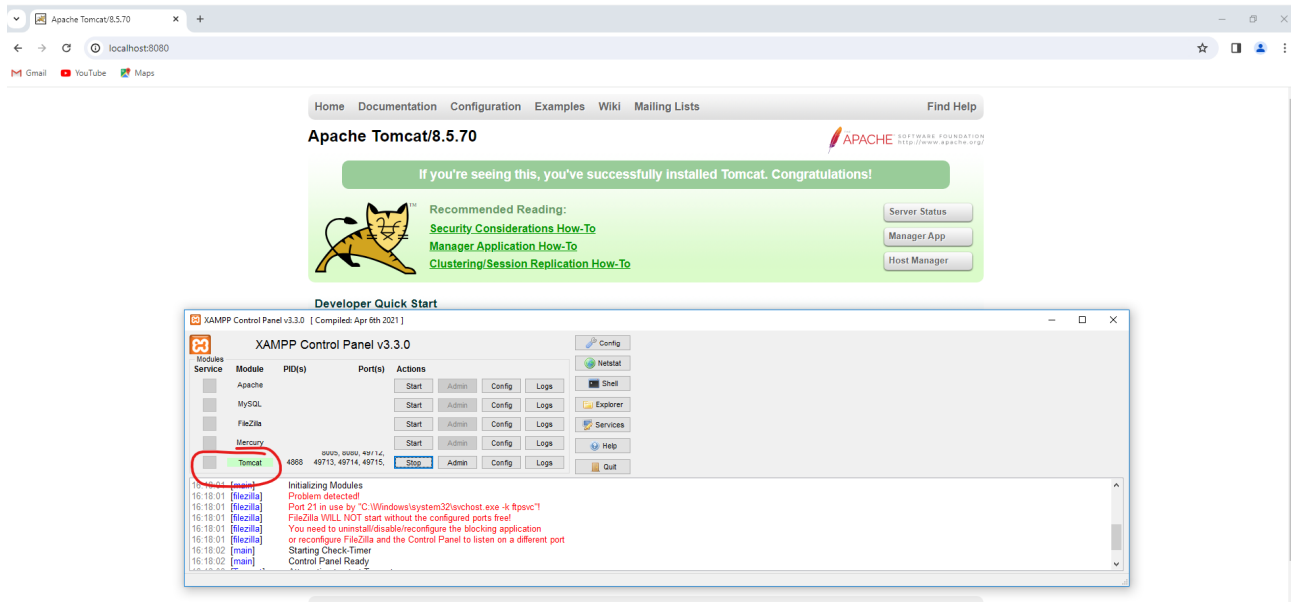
Apache Tomcat/8.5.70

localhost:8080

Gmail YouTube Maps

Home Documentation Configuration Examples Wiki Mailing Lists Find Help

Apache Tomcat/8.5.70

APACHE SOFTWARE FOUNDATION http://www.apache.org/

If you're seeing this, you've successfully installed Tomcat. Congratulations!

Recommended Reading:
Security Considerations How-To
Manager Application How-To
Clustering/Session Replication How-To

Server Status
Manager App
Host Manager

Developer Quick Start

XAMPP Control Panel v3.3.0 [ Compiled: Apr 6th 2021 ]

XAMPP Control Panel v3.3.0

Config
Netstat
Shell
Explorer
Services
Help
Quit

Modules
Service Module PID(s) Port(s) Actions

| Module | PID(s) | Port(s) | Actions | | | |
|---|---|---|---|---|---|---|
| Apache | | | Start | Admin | Config | Logs |
| MySQL | | | Start | Admin | Config | Logs |
| FileZilla | | | Start | Admin | Config | Logs |
| Mercury | | | Start | Admin | Config | Logs |
| Tomcat | 4868 | 8005, 8080, 49712, 49713, 49714, 49715, | Stop | Admin | Config | Logs |

16:18:01 [main] Initializing Modules
16:18:01 [filezilla] Problem detected!
16:18:01 [filezilla] Port 21 in use by "C:\Windows\system32\svchost.exe -k ftpsvc"!
16:18:01 [filezilla] FileZilla WILL NOT start without the configured ports free!
16:18:01 [filezilla] You need to uninstall/disable/reconfigure the blocking application
16:18:01 [filezilla] or reconfigure FileZilla and the Control Panel to listen on a different port
16:18:02 [main] Starting Check-Timer
16:18:02 [main] Control Panel Ready
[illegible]